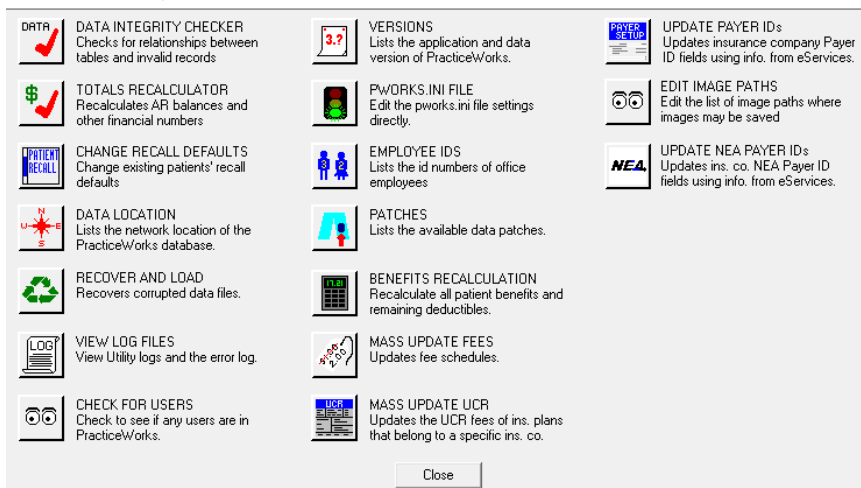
DATA
DATA INTEGRITY CHECKER
Checks for relationships between tables and invalid records

TOTALS RECALCULATOR
Recalculates AR balances and other financial numbers

PATIENT RECALL
CHANGE RECALL DEFAULTS
Change existing patients' recall defaults

N
W
E
S
DATA LOCATION
Lists the network location of the PracticeWorks database.

RECOVER AND LOAD
Recovers corrupted data files.

LOG
VIEW LOG FILES
View Utility logs and the error log.

CHECK FOR USERS
Check to see if any users are in PracticeWorks.

3.?
VERSIONS
Lists the application and data version of PracticeWorks.

PWORKS.INI FILE
Edit the pworks.ini file settings directly.

EMPLOYEE IDS
Lists the id numbers of office employees

PATCHES
Lists the available data patches.

17.21
BENEFITS RECALCULATION
Recalculate all patient benefits and remaining deductibles.

MASS UPDATE FEES
Updates fee schedules.

UCR
MASS UPDATE UCR
Updates the UCR fees of ins. plans that belong to a specific ins. co.

PAYER SETUP
UPDATE PAYER IDs
Updates insurance company Payer ID fields using info. from eServices.

EDIT IMAGE PATHS
Edit the list of image paths where images may be saved

NEA
UPDATE NEA PAYER IDs
Updates ins. co. NEA Payer ID fields using info. from eServices.

Close